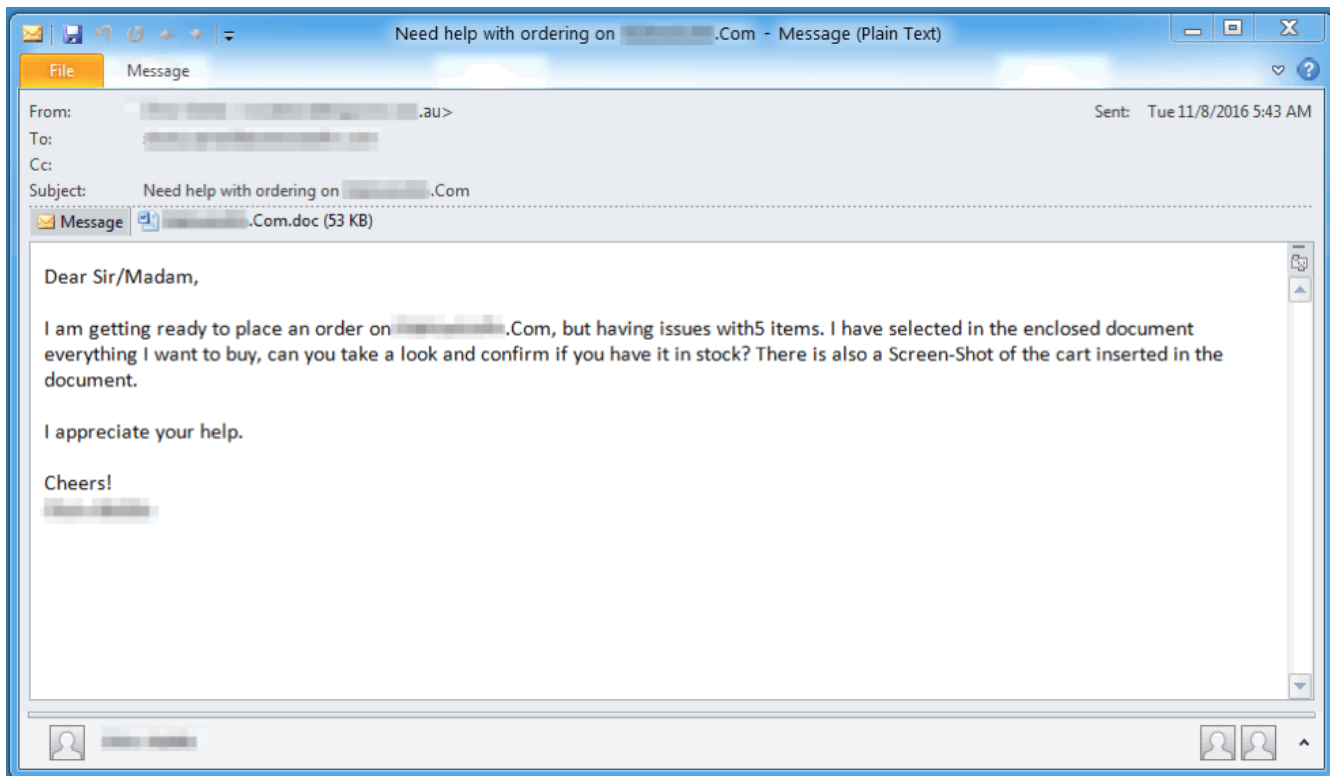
Need help with ordering on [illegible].Com - Message (Plain Text)

File
Message

From: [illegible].au>
To: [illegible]
Cc:
Subject: Need help with ordering on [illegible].Com
Sent: Tue 11/8/2016 5:43 AM

Message
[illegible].Com.doc (53 KB)

Dear Sir/Madam,

I am getting ready to place an order on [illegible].Com, but having issues with5 items. I have selected in the enclosed document everything I want to buy, can you take a look and confirm if you have it in stock? There is also a Screen-Shot of the cart inserted in the document.

I appreciate your help.

Cheers!
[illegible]

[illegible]